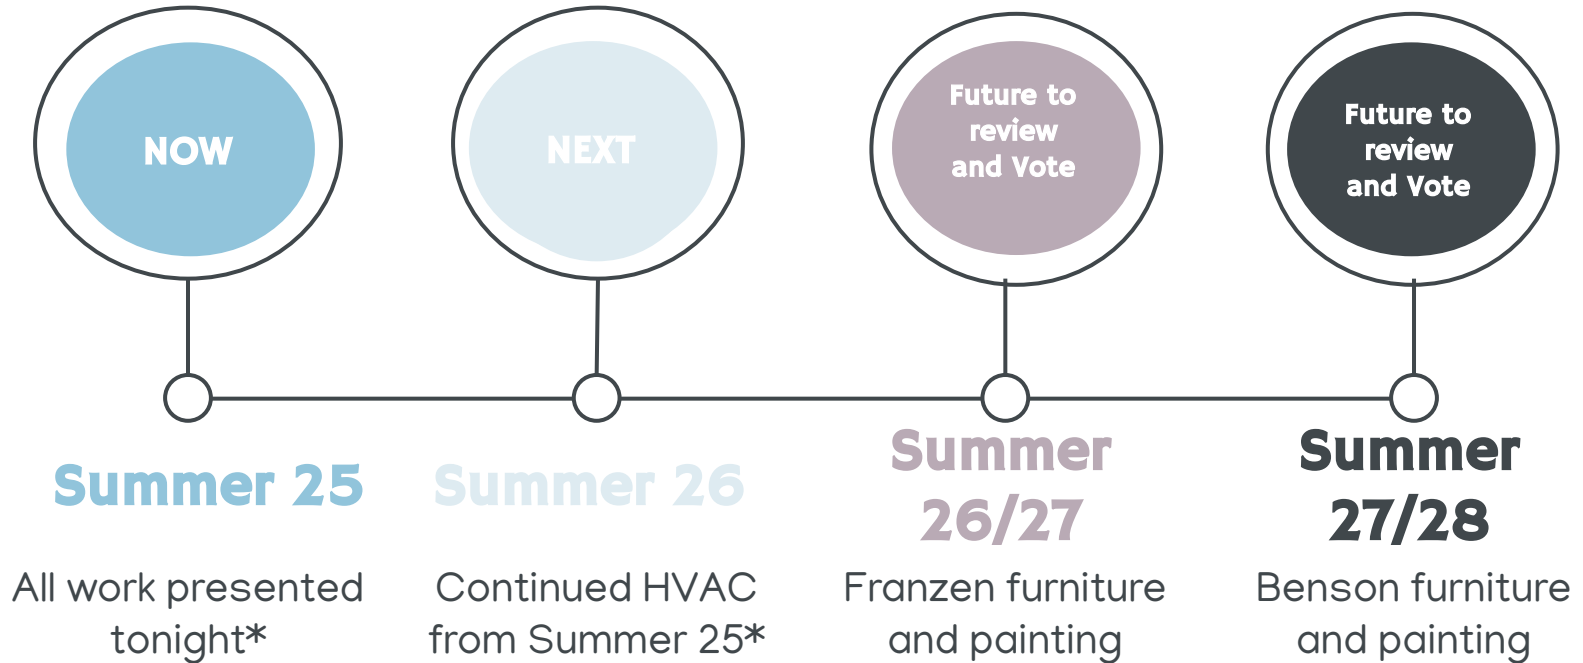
NOW

NEXT

Future to review and Vote

Future to review and Vote

Summer 25

All work presented tonight*

Summer 26

Continued HVAC from Summer 25*

Summer 26/27

Franzen furniture and painting

Summer 27/28

Benson furniture and painting